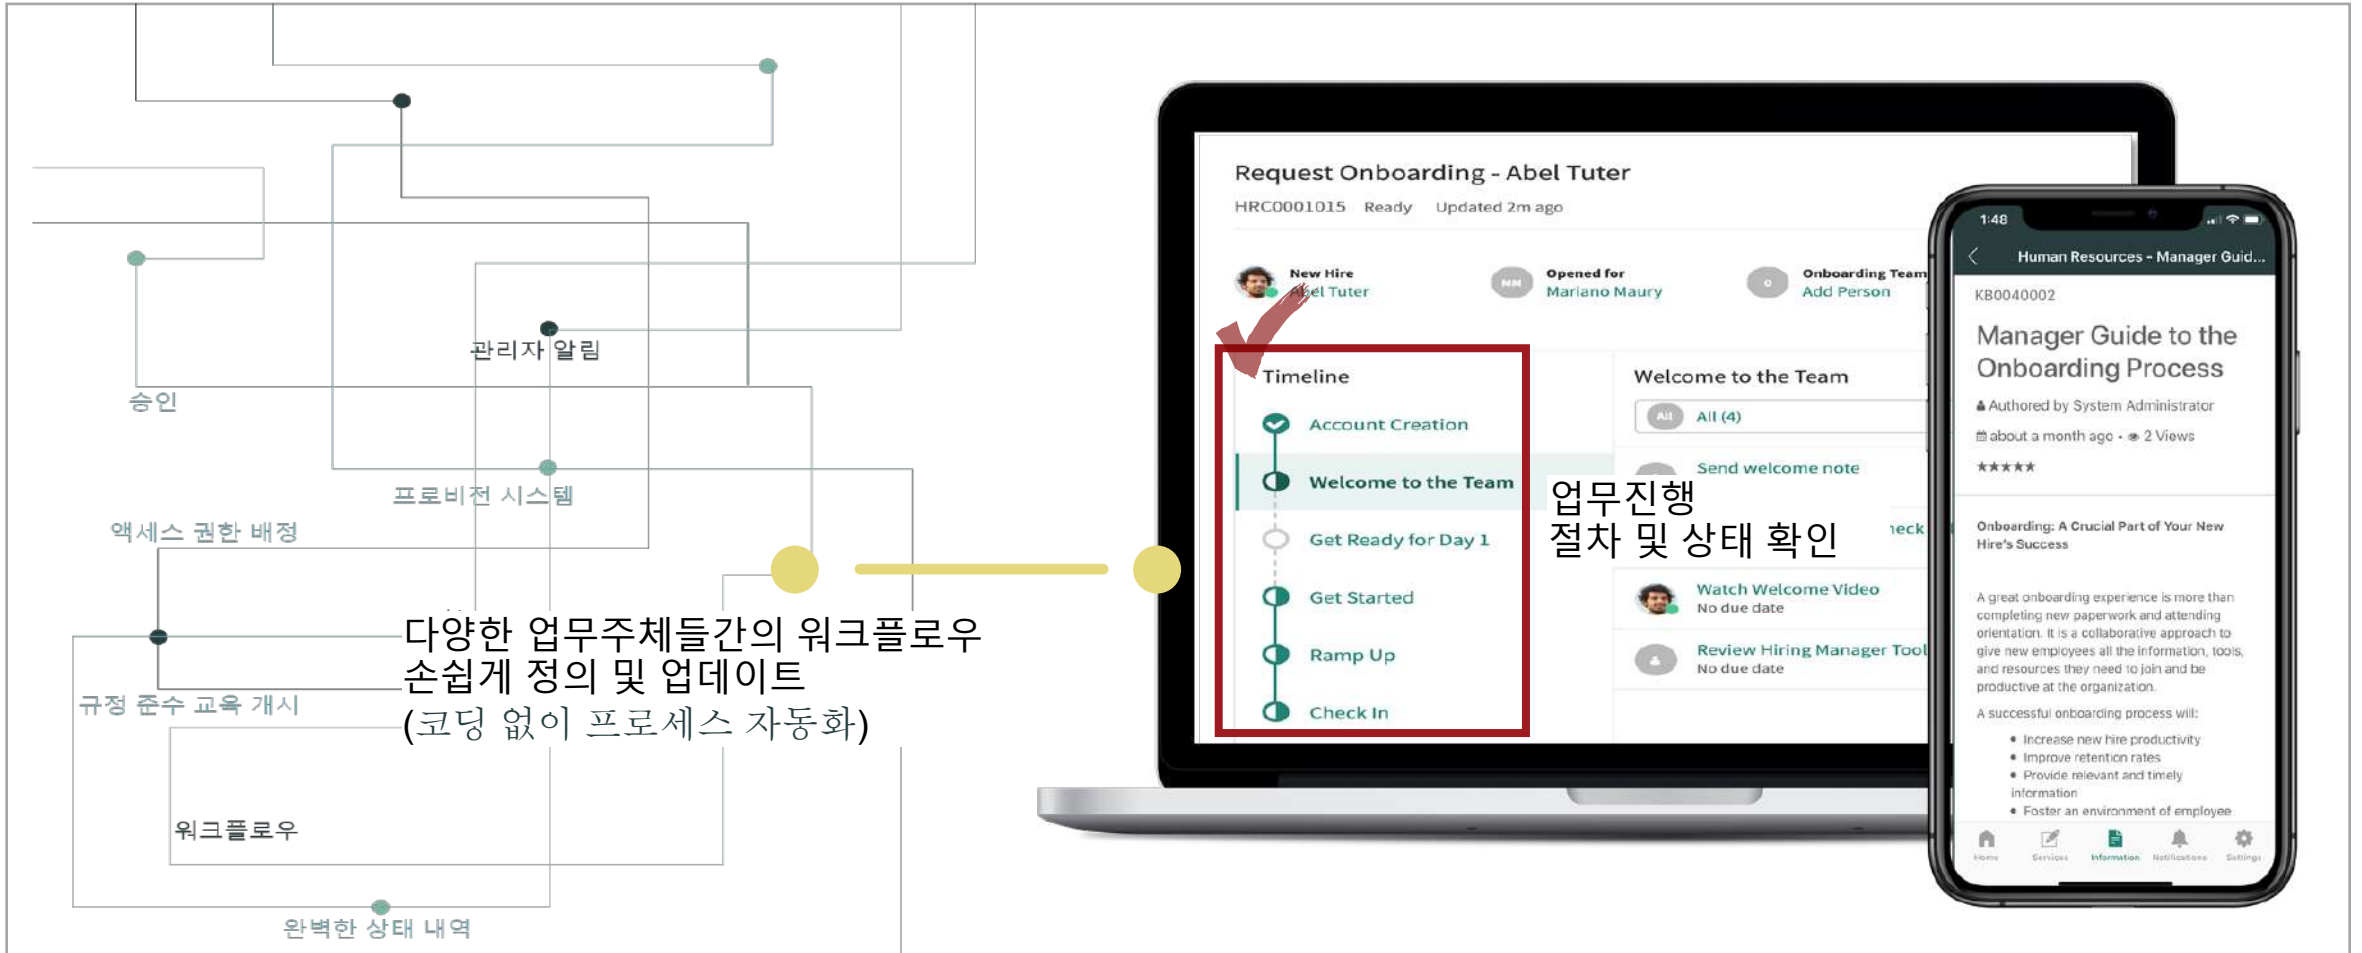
관리자 알림

승인

프로비전 시스템

액세스 권한 배정

다양한 업무주체들간의 워크플로우
손쉽게 정의 및 업데이트
(코딩 없이 프로세스 자동화)

규정 준수 교육 개시

워크플로우

완벽한 상태 내역

Request Onboarding - Abel Tuter
HRC0001015 Ready Updated 2m ago

New Hire
Abel Tuter

NM Opened for
Mariano Maury

Onboarding Team
Add Person

Timeline
Account Creation
Welcome to the Team
Get Ready for Day 1
Get Started
Ramp Up
Check In

Welcome to the Team
All All (4)
Send welcome note
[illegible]eck
Watch Welcome Video
No due date
Review Hiring Manager Tool
No due date

업무진행
절차 및 상태 확인

1:48
Human Resources - Manager Guid...
KB0040002
Manager Guide to the Onboarding Process
Authored by System Administrator
about a month ago • 2 Views
★★★★★

Onboarding: A Crucial Part of Your New Hire's Success

A great onboarding experience is more than completing new paperwork and attending orientation. It is a collaborative approach to give new employees all the information, tools, and resources they need to join and be productive at the organization.

A successful onboarding process will:
• Increase new hire productivity
• Improve retention rates
• Provide relevant and timely information
• Foster an environment of employee

Home Services Information Notifications Settings